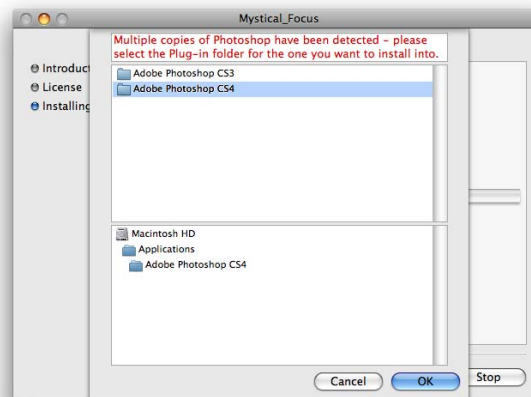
Mystical_Focus

Multiple copies of Photoshop have been detected - please select the Plug-in folder for the one you want to install into.

Introduct

License

Installing

Adobe Photoshop CS3

Adobe Photoshop CS4

Macintosh HD

Applications

Adobe Photoshop CS4

Cancel

OK

Stop